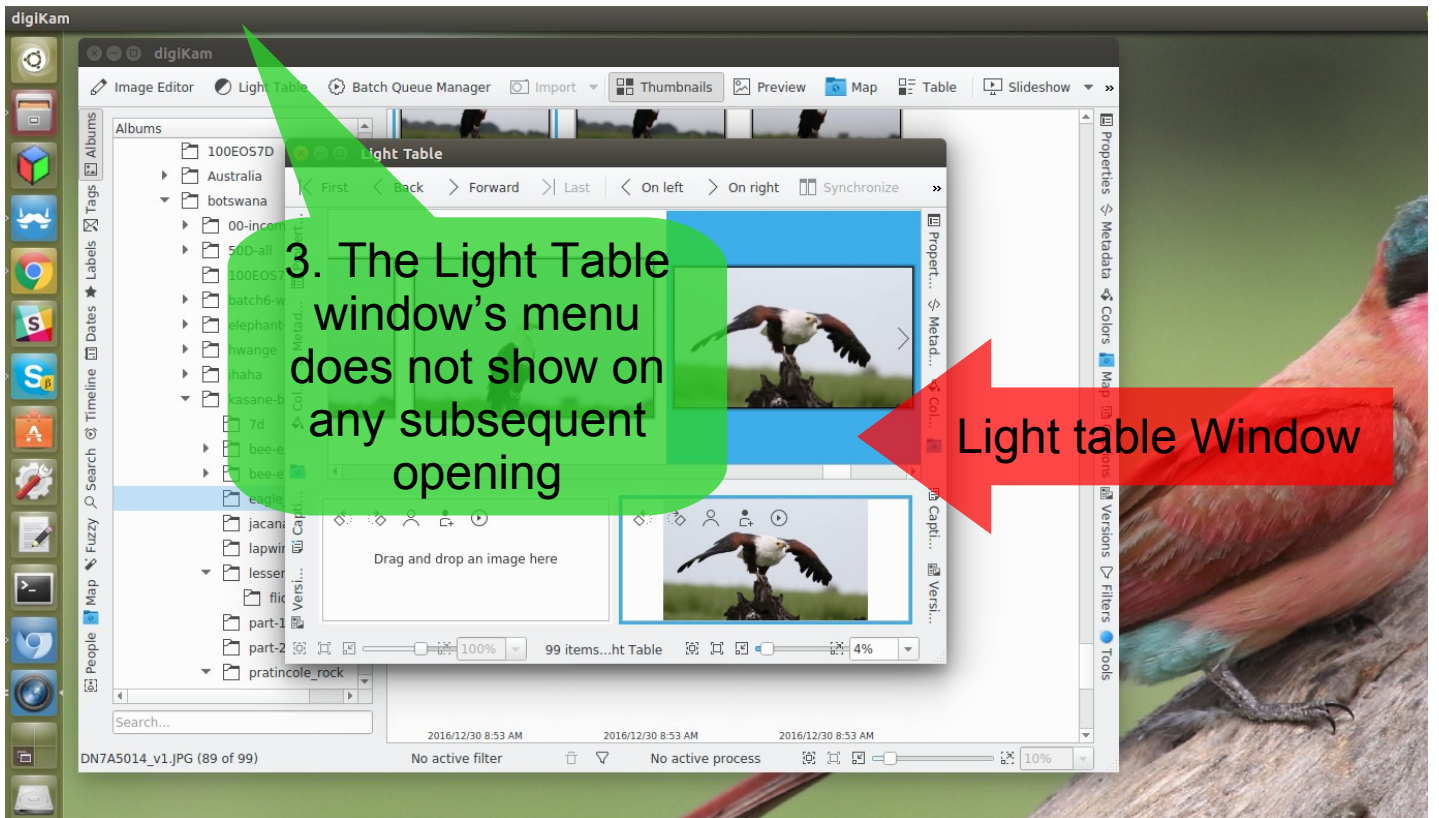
digiKam

digiKam

Image Editor   Light Table   Batch Queue Manager   Import   Thumbnails   Preview   Map   Table   Slideshow   »

Albums

Albums
100EOS7D
Australia
botswana
00-incom
50D-all
100EOS7
batch6-w
elephant
hwange
ihaha
kasane-b
7d
bee-e
bee-e
eagle
jacana
lapwir
lesser
flic
part-1
part-2
pratincole_rock

Search...

Albums   Tags   Labels   Dates   Timeline   Search   Fuzzy   Map   People

Light Table

First   Back   Forward   Last   On left   On right   Synchronize   »

3. The Light Table window's menu does not show on any subsequent opening

Light table Window

Propert...   Metad...   Col...   Capti...   Versi...

Drag and drop an image here

100%   99 items...ht Table   4%

Properties   Metadata   Colors   Map   Captions   Versions   Filters   Tools

2016/12/30 8:53 AM   2016/12/30 8:53 AM   2016/12/30 8:53 AM

DN7A5014_v1.JPG (89 of 99)   No active filter   No active process   10%